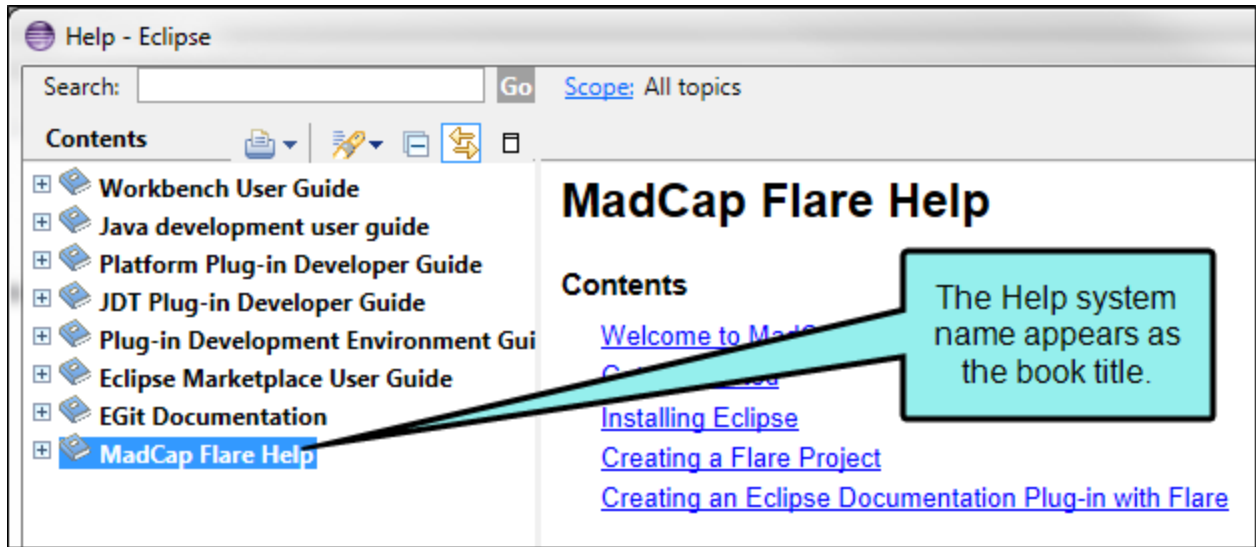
Help - Eclipse

Search: Go Scope: All topics

Contents

Workbench User Guide
Java development user guide
Platform Plug-in Developer Guide
JDT Plug-in Developer Guide
Plug-in Development Environment Gui
Eclipse Marketplace User Guide
EGit Documentation
MadCap Flare Help

MadCap Flare Help

Contents

Welcome to Mad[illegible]
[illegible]
Installing Eclipse
Creating a Flare Project
Creating an Eclipse Documentation Plug-in with Flare

The Help system name appears as the book title.